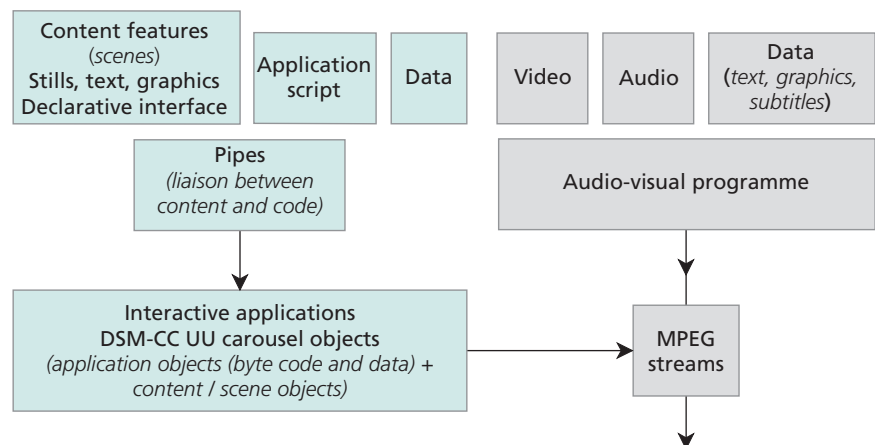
Content features
(scenes)
Stills, text, graphics
Declarative interface

Application script

Data

Video

Audio

Data
(text, graphics, subtitles)

Pipes
(liaison between content and code)

Audio-visual programme

Interactive applications
DSM-CC UU carousel objects
(application objects (byte code and data) + content / scene objects)

MPEG streams